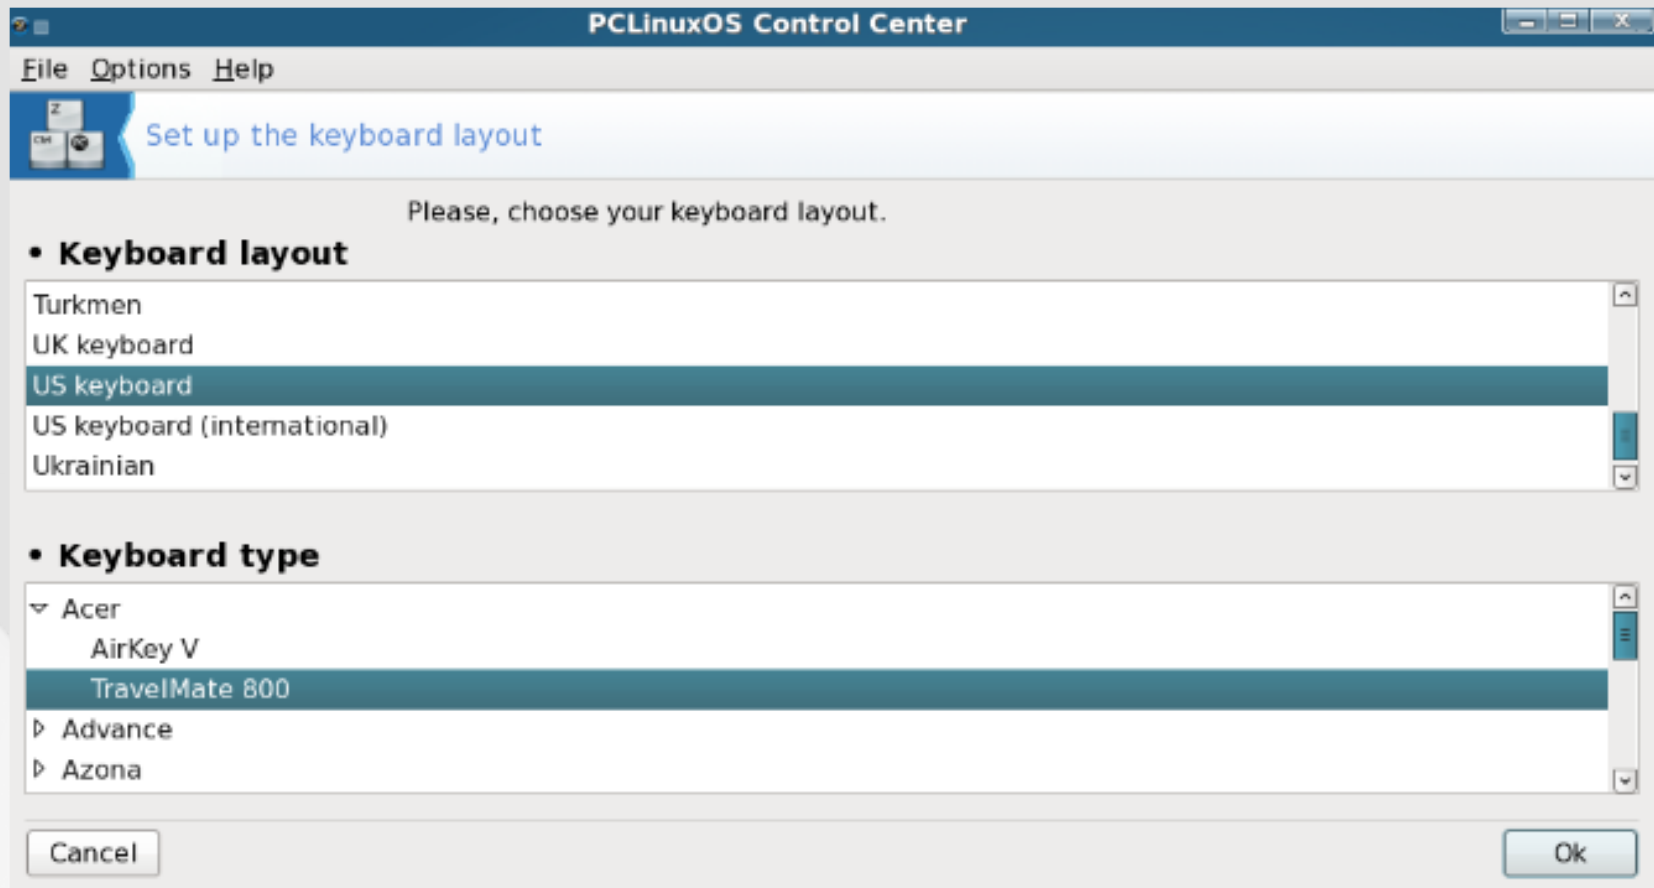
PCLinuxOS Control Center

File Options Help

Set up the keyboard layout

Please, choose your keyboard layout.

• Keyboard layout

Turkmen
UK keyboard
US keyboard
US keyboard (international)
Ukrainian

• Keyboard type

Acer
AirKey V
TravelMate 800
Advance
Azona

Cancel

Ok